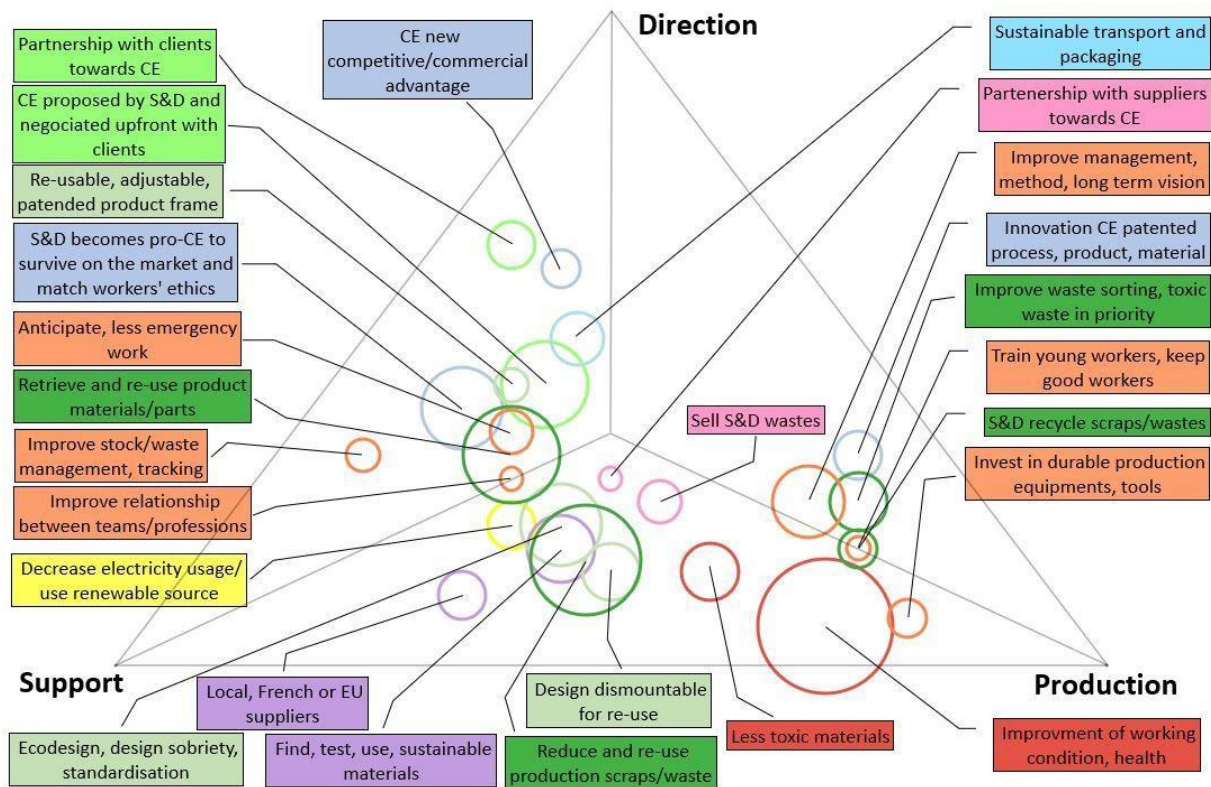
Direction

Partnership with clients towards CE

CE new competitive/commercial advantage

CE proposed by S&D and negociated upfront with clients

Re-usable, adjustable, patended product frame

S&D becomes pro-CE to survive on the market and match workers' ethics

Anticipate, less emergency work

Retrieve and re-use product materials/parts

Improve stock/waste management, tracking

Improve relationship between teams/professions

Decrease electricity usage/ use renewable source

Sustainable transport and packaging

Partenership with suppliers towards CE

Improve management, method, long term vision

Innovation CE patented process, product, material

Improve waste sorting, toxic waste in priority

Train young workers, keep good workers

S&D recycle scraps/wastes

Invest in durable production equipments, tools

Sell S&D wastes

Support

Production

Ecodesign, design sobriety, standardisation

Local, French or EU suppliers

Find, test, use, sustainable materials

Design dismountable for re-use

Reduce and re-use production scraps/waste

Less toxic materials

Improvment of working condition, health